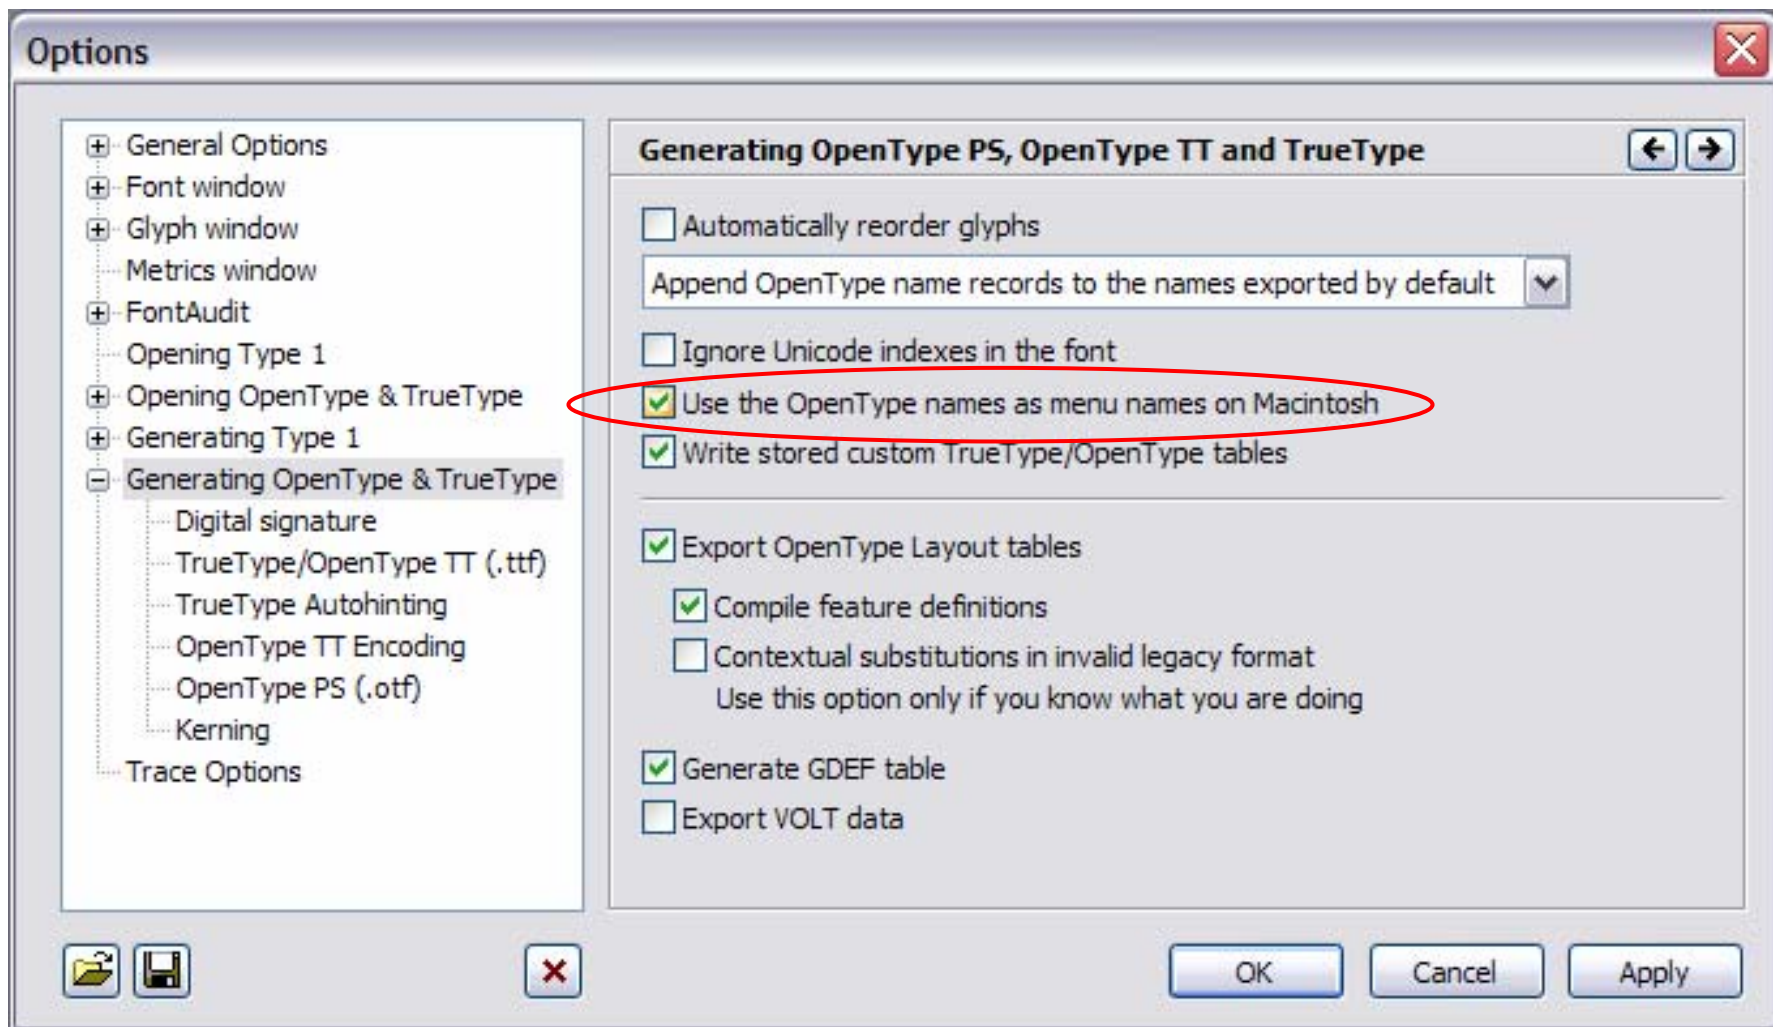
Options

General Options
Font window
Glyph window
Metrics window
FontAudit
Opening Type 1
Opening OpenType & TrueType
Generating Type 1
Generating OpenType & TrueType
Digital signature
TrueType/OpenType TT (.ttf)
TrueType Autohinting
OpenType TT Encoding
OpenType PS (.otf)
Kerning
Trace Options

Generating OpenType PS, OpenType TT and TrueType

Automatically reorder glyphs
Append OpenType name records to the names exported by default
Ignore Unicode indexes in the font
Use the OpenType names as menu names on Macintosh
Write stored custom TrueType/OpenType tables

Export OpenType Layout tables
Compile feature definitions
Contextual substitutions in invalid legacy format
Use this option only if you know what you are doing

Generate GDEF table
Export VOLT data

OK Cancel Apply